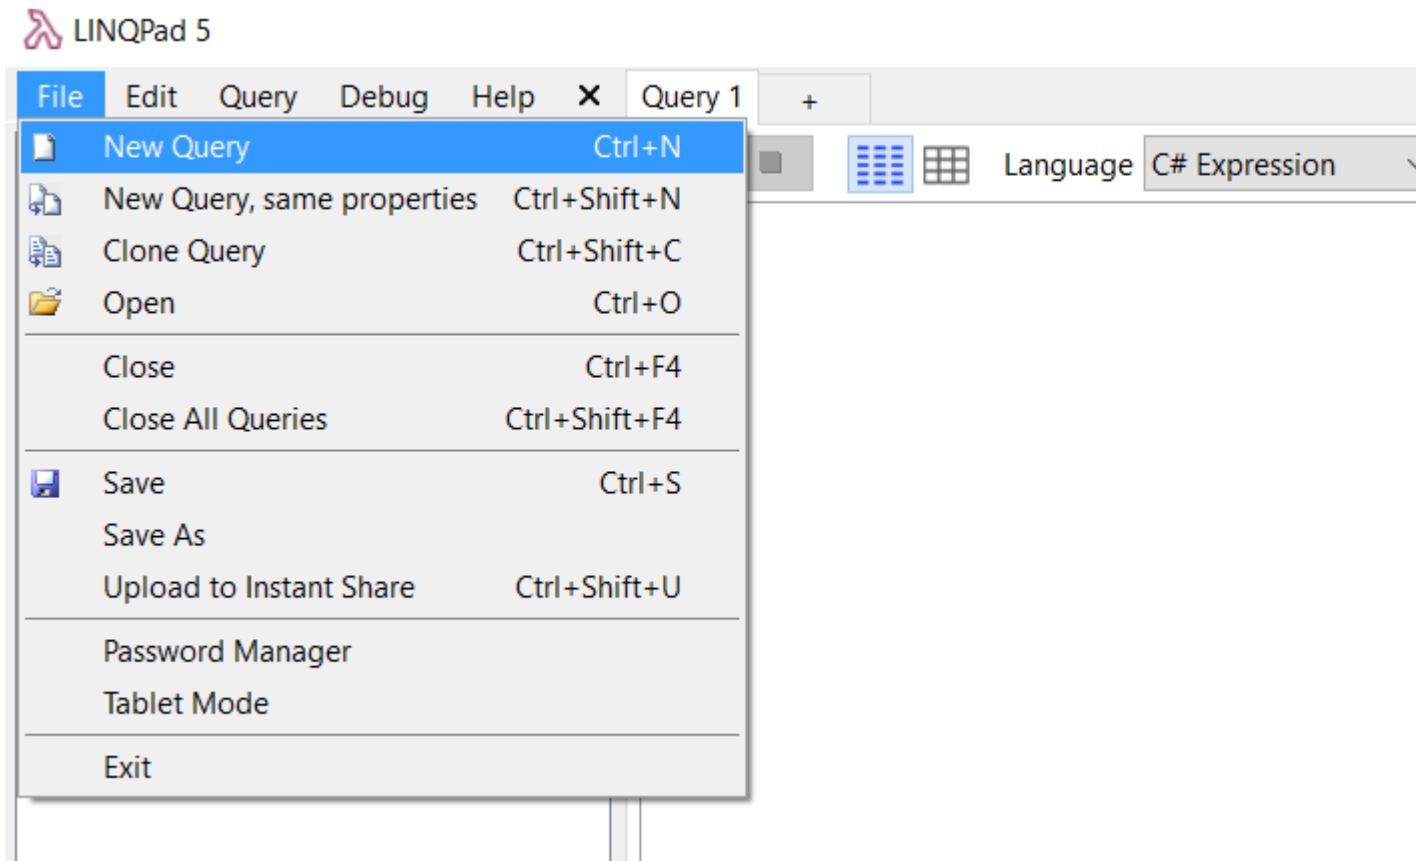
LINQPad 5

File Edit Query Debug Help ✕ Query 1 +

New Query Ctrl+N
New Query, same properties Ctrl+Shift+N
Clone Query Ctrl+Shift+C
Open Ctrl+O

Close Ctrl+F4
Close All Queries Ctrl+Shift+F4

Save Ctrl+S
Save As
Upload to Instant Share Ctrl+Shift+U

Password Manager
Tablet Mode

Exit

Language C# Expression